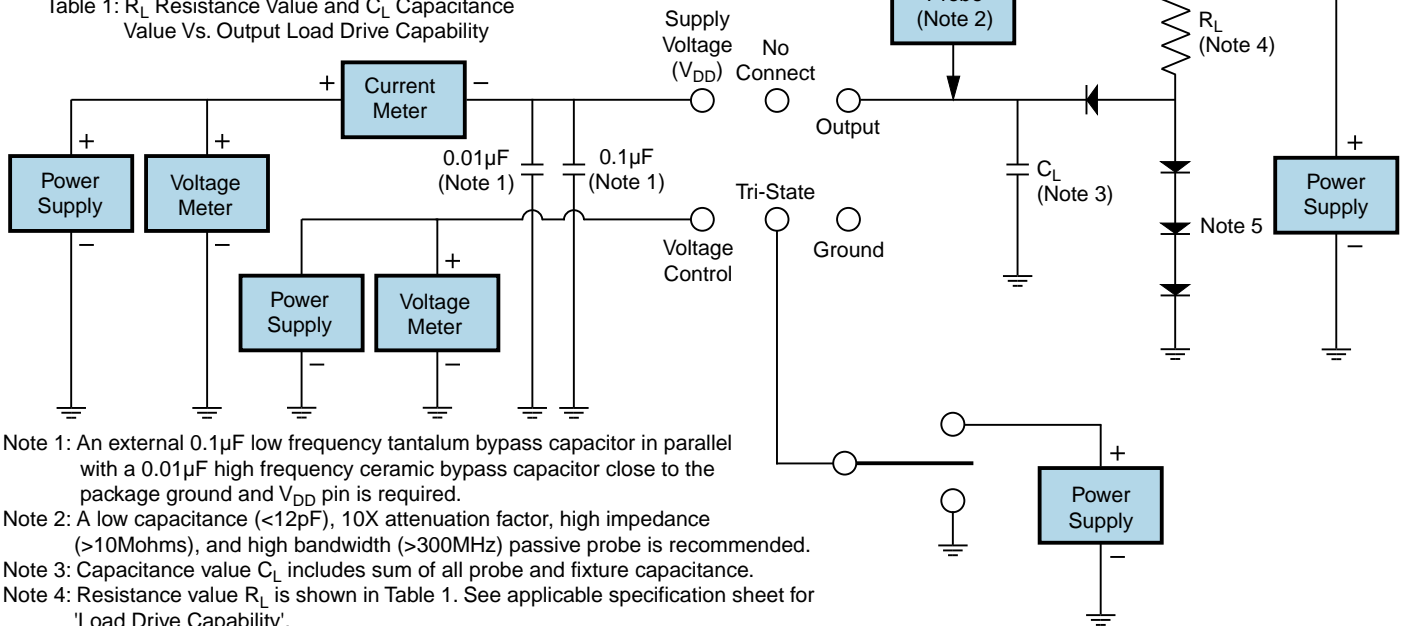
Table 1: $R_L$ Resistance Value and $C_L$ Capacitance Value Vs. Output Load Drive Capability

Supply Voltage ($V_{DD}$)

No Connect

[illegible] (Note 2)

$R_L$ (Note 4)

+

Current Meter

−

Output

+

+

Power Supply

−

Voltage Meter

−

0.01µF (Note 1)

0.1µF (Note 1)

Tri-State

$C_L$ (Note 3)

+

Power Supply

−

Note 5

Voltage Control

Ground

+

Power Supply

−

Voltage Meter

−

Note 1: An external 0.1µF low frequency tantalum bypass capacitor in parallel with a 0.01µF high frequency ceramic bypass capacitor close to the package ground and $V_{DD}$ pin is required.

Note 2: A low capacitance (<12pF), 10X attenuation factor, high impedance (>10Mohms), and high bandwidth (>300MHz) passive probe is recommended.

Note 3: Capacitance value $C_L$ includes sum of all probe and fixture capacitance.

Note 4: Resistance value $R_L$ is shown in Table 1. See applicable specification sheet for 'Load Drive Capability'.

+

Power Supply

−